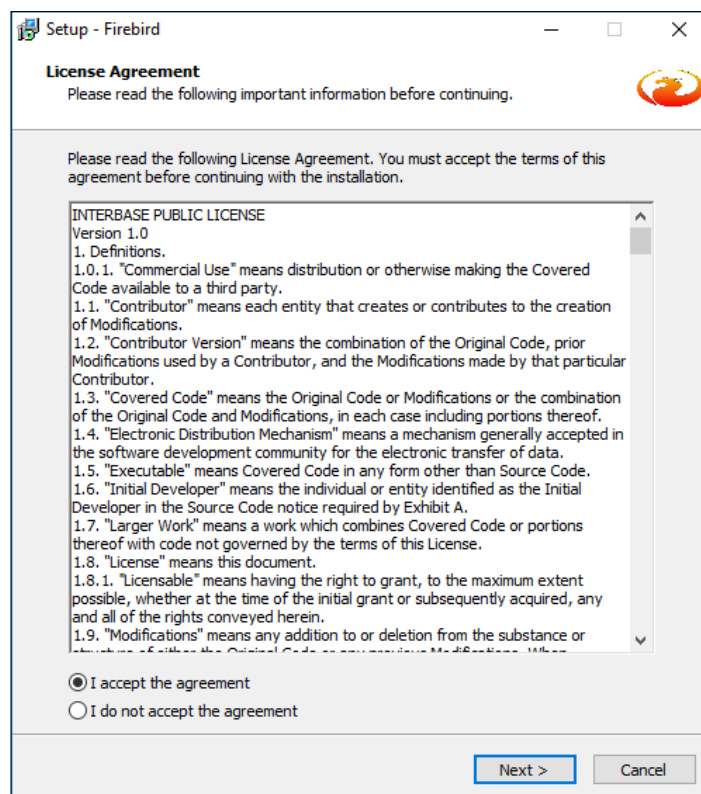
Setup - Firebird

License Agreement
Please read the following important information before continuing.

Please read the following License Agreement. You must accept the terms of this agreement before continuing with the installation.

INTERBASE PUBLIC LICENSE
Version 1.0
1. Definitions.
1.0.1. "Commercial Use" means distribution or otherwise making the Covered Code available to a third party.
1.1. "Contributor" means each entity that creates or contributes to the creation of Modifications.
1.2. "Contributor Version" means the combination of the Original Code, prior Modifications used by a Contributor, and the Modifications made by that particular Contributor.
1.3. "Covered Code" means the Original Code or Modifications or the combination of the Original Code and Modifications, in each case including portions thereof.
1.4. "Electronic Distribution Mechanism" means a mechanism generally accepted in the software development community for the electronic transfer of data.
1.5. "Executable" means Covered Code in any form other than Source Code.
1.6. "Initial Developer" means the individual or entity identified as the Initial Developer in the Source Code notice required by Exhibit A.
1.7. "Larger Work" means a work which combines Covered Code or portions thereof with code not governed by the terms of this License.
1.8. "License" means this document.
1.8.1. "Licensable" means having the right to grant, to the maximum extent possible, whether at the time of the initial grant or subsequently acquired, any and all of the rights conveyed herein.
1.9. "Modifications" means any addition to or deletion from the substance or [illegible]

I accept the agreement
I do not accept the agreement

Next >
Cancel